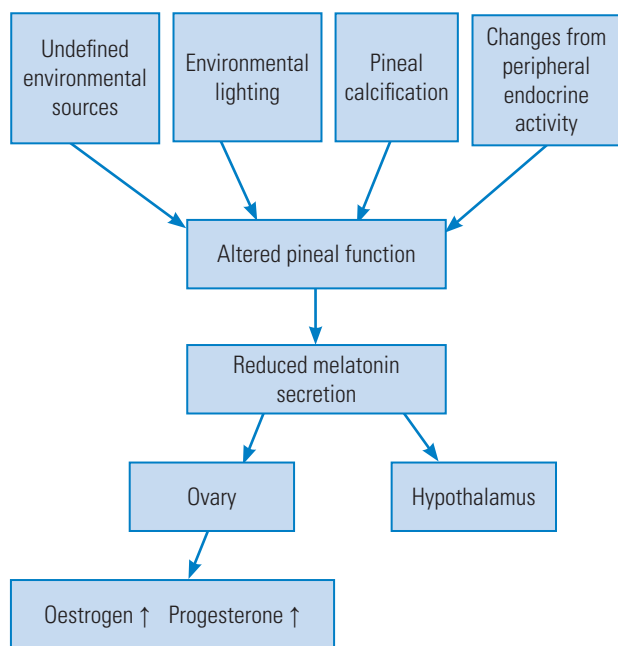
Undefined environmental sources

Environmental lighting

Pineal calcification

Changes from peripheral endocrine activity

Altered pineal function

Reduced melatonin secretion

Ovary

Hypothalamus

Oestrogen ↑ Progesterone ↑